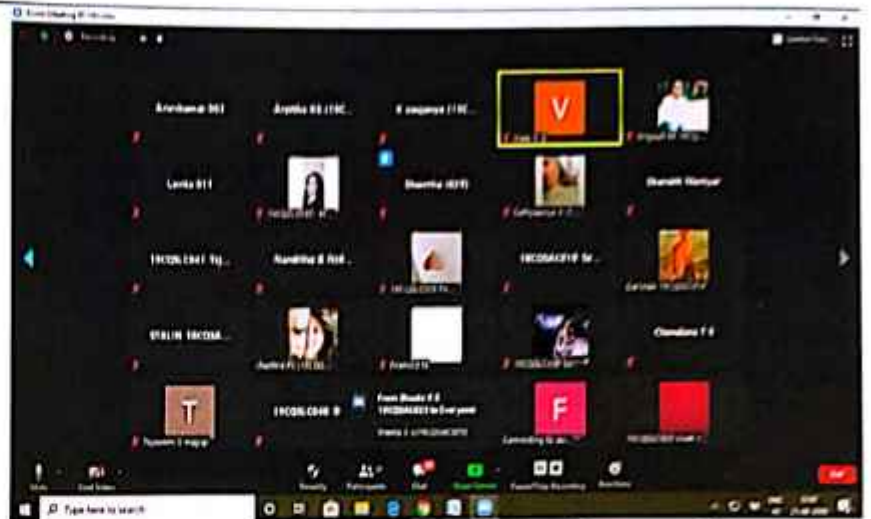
Zoom Meeting

Arockiamari 003

Arpitha KS (19C...

K swapna (19C...

V

Lavina 011

Shwetha (029)

Shambhi Nambiar

19CQSL0041 Yy...

Nanditha B Anil...

19CQSA0131P Sr...

STALIN 19CQSA...

Chandana T S

T

19CQSL0040 B

From Bhoomi E S
19CQSA0023 to Everyone:

F

Tayseem S Hajiyar

Mute

Start Video

Security

Participants

Chat

Share Screen

Pause/Stop Recording

Reactions

End

Type here to search